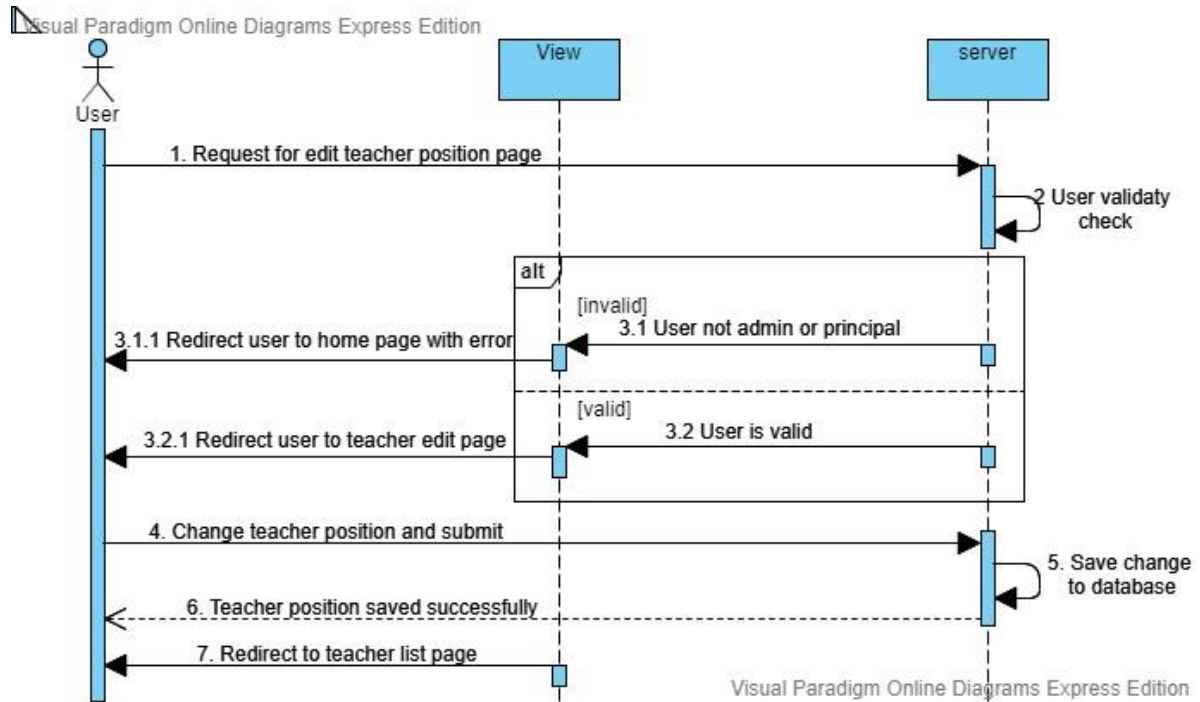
Visual Paradigm Online Diagrams Express Edition

User

View

server

1. Request for edit teacher position page

2 User validaty check

alt

[invalid]

3.1 User not admin or principal

3.1.1 Redirect user to home page with error

[valid]

3.2 User is valid

3.2.1 Redirect user to teacher edit page

4. Change teacher position and submit

5. Save change to database

6. Teacher position saved successfully

7. Redirect to teacher list page

Visual Paradigm Online Diagrams Express Edition